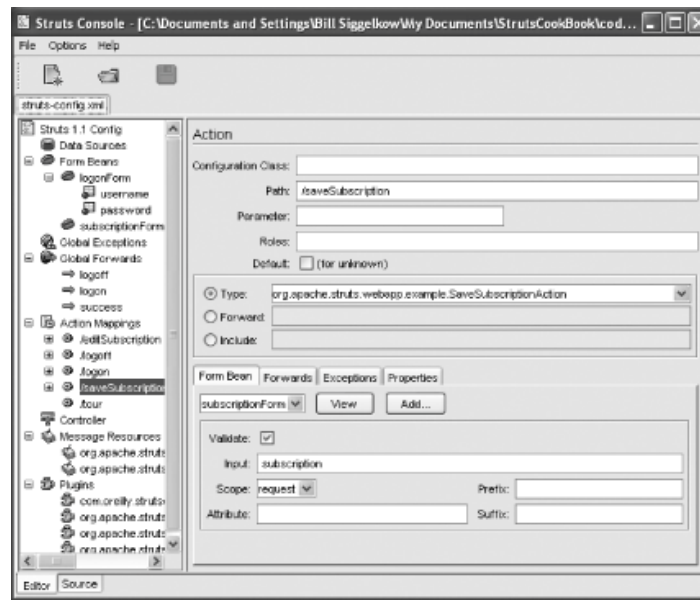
Struts Console - [C:\Documents and Settings\Bill Siggelkow\My Documents\StrutsCookBook\cod...

File Options Help

struts-config.xml

Struts 1.1 Config
Data Sources
Form Beans
logonForm
username
password
subscriptionForm
Global Exceptions
Global Forwards
logoff
logon
success
Action Mappings
/editSubscription
/logoff
/logon
/saveSubscription
/tour
Controller
Message Resources
org.apache.struts
org.apache.struts
Plugins
com.oreilly.struts
org.apache.struts
org.apache.struts
org.apache.struts

Action

Configuration Class:
Path: /saveSubscription
Parameter:
Roles:
Default: (for unknown)

Type: org.apache.struts.webapp.example.SaveSubscriptionAction
Forward:
Include:

Form Bean | Forwards | Exceptions | Properties

subscriptionForm | View | Add...

Validate:
Input: subscription
Scope: request
Prefix:
Attribute:
Suffix:

Editor | Source